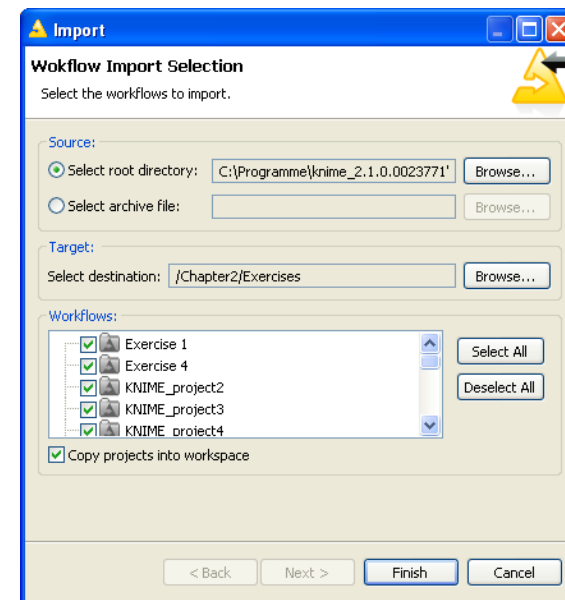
Import

Wokflow Import Selection

Select the workflows to import.

Source:

Select root directory: C:\Programme\knime_2.1.0.0023771' Browse...

Select archive file: Browse...

Target:

Select destination: /Chapter2/Exercises Browse...

Workflows:

Exercise 1
Exercise 4
KNIME_project2
KNIME_project3
KNIME_project4

Select All

Deselect All

Copy projects into workspace

< Back Next > Finish Cancel